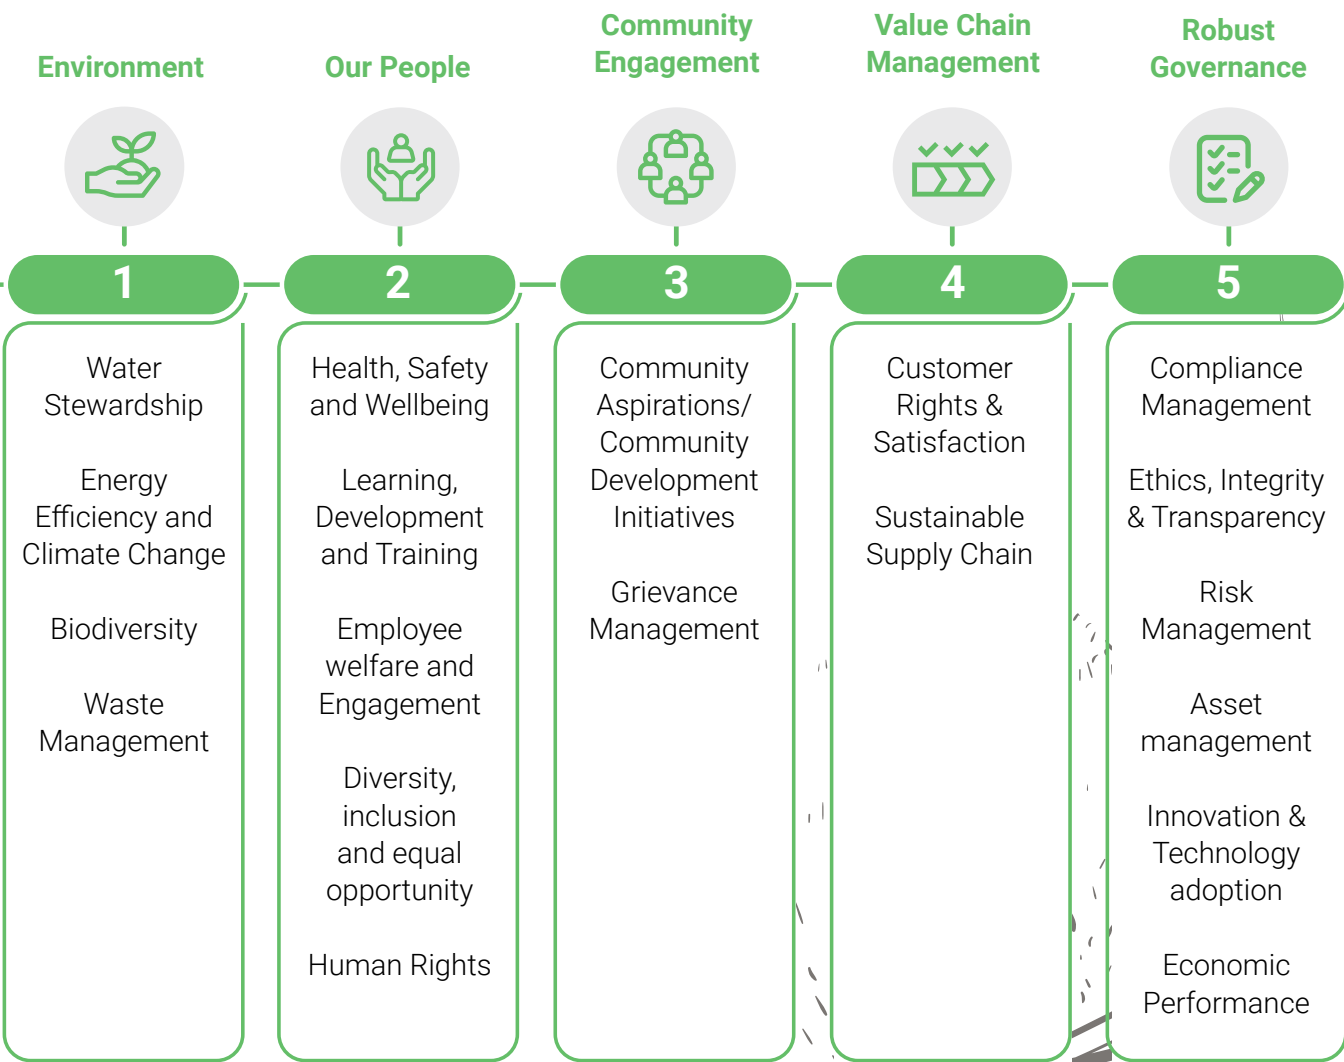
Environment

1

Water Stewardship

Energy Efficiency and Climate Change

Biodiversity

Waste Management

Our People

2

Health, Safety and Wellbeing

Learning, Development and Training

Employee welfare and Engagement

Diversity, inclusion and equal opportunity

Human Rights

Community Engagement

3

Community Aspirations/ Community Development Initiatives

Grievance Management

Value Chain Management

4

Customer Rights & Satisfaction

Sustainable Supply Chain

Robust Governance

5

Compliance Management

Ethics, Integrity & Transparency

Risk Management

Asset management

Innovation & Technology adoption

Economic Performance